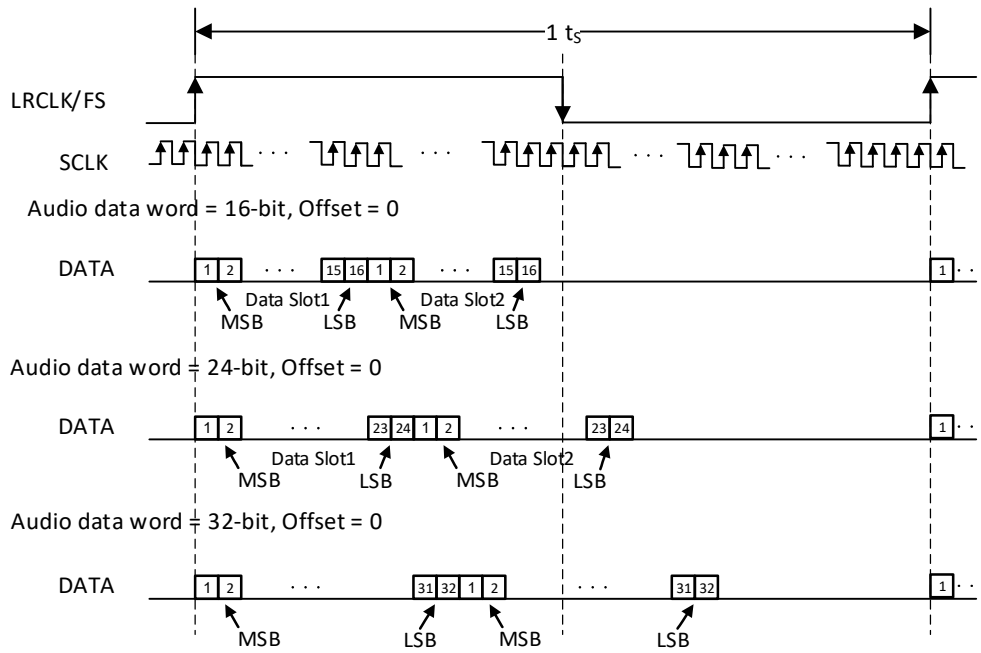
1 $t_S$

LRCLK/FS

SCLK · · · · · · · · · · · ·

Audio data word = 16-bit, Offset = 0

DATA 1 2 · · · 15 16 1 2 · · · 15 16 1 · ·

Data Slot1 Data Slot2

MSB LSB MSB LSB

Audio data word = 24-bit, Offset = 0

DATA 1 2 · · · 23 24 1 2 · · · 23 24 1 · ·

Data Slot1 Data Slot2

MSB LSB MSB LSB

Audio data word = 32-bit, Offset = 0

DATA 1 2 · · · 31 32 1 2 · · · 31 32 1 · ·

MSB LSB MSB LSB